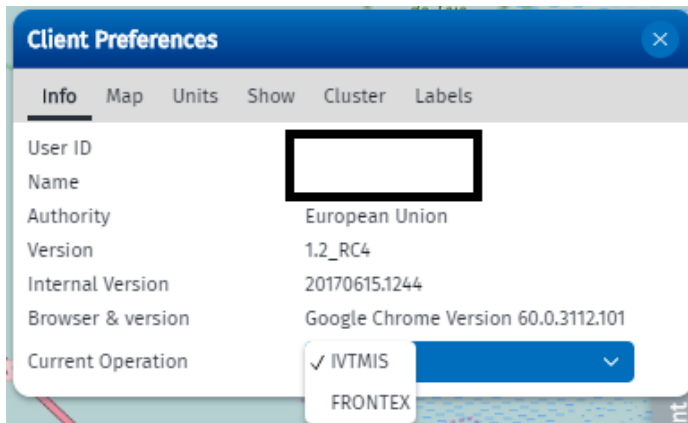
Client Preferences

×

Info Map Units Show Cluster Labels

User ID
Name
Authority European Union
Version 1.2_RC4
Internal Version 20170615.1244
Browser & version Google Chrome Version 60.0.3112.101
Current Operation ✓ IVTMIS
FRONTEX